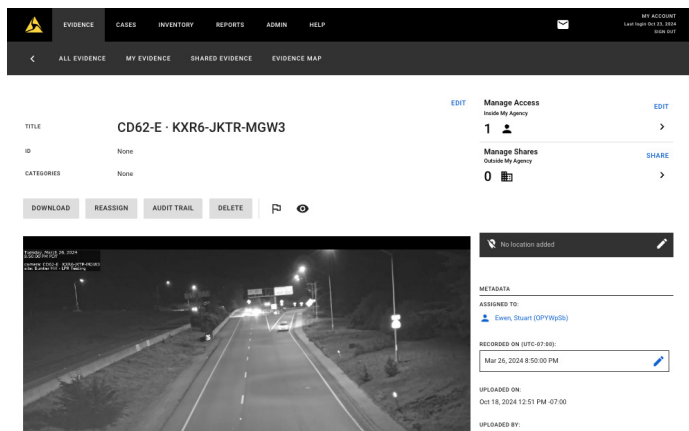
EVIDENCE CASES INVENTORY REPORTS ADMIN HELP

MY ACCOUNT
Last login Oct 25, 2024
SIGN OUT

ALL EVIDENCE MY EVIDENCE SHARED EVIDENCE EVIDENCE MAP

EDIT

TITLE CD62-E · KXR6-JKTR-MGW3

ID None

CATEGORIES None

DOWNLOAD REASSIGN AUDIT TRAIL DELETE

Manage Access EDIT
Inside My Agency
1

Manage Shares SHARE
Outside My Agency
0

Tuesday, March 26, 2024
8:50:00 PM PDT
camera: CD62-E · KXR6-JKTR-MGW3
site: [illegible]

No location added

METADATA

ASSIGNED TO:
Ewen, Stuart (OPYWpSb)

RECORDED ON (UTC-07:00):
Mar 26, 2024 8:50:00 PM

UPLOADED ON:
Oct 18, 2024 12:51 PM -07:00

UPLOADED BY: